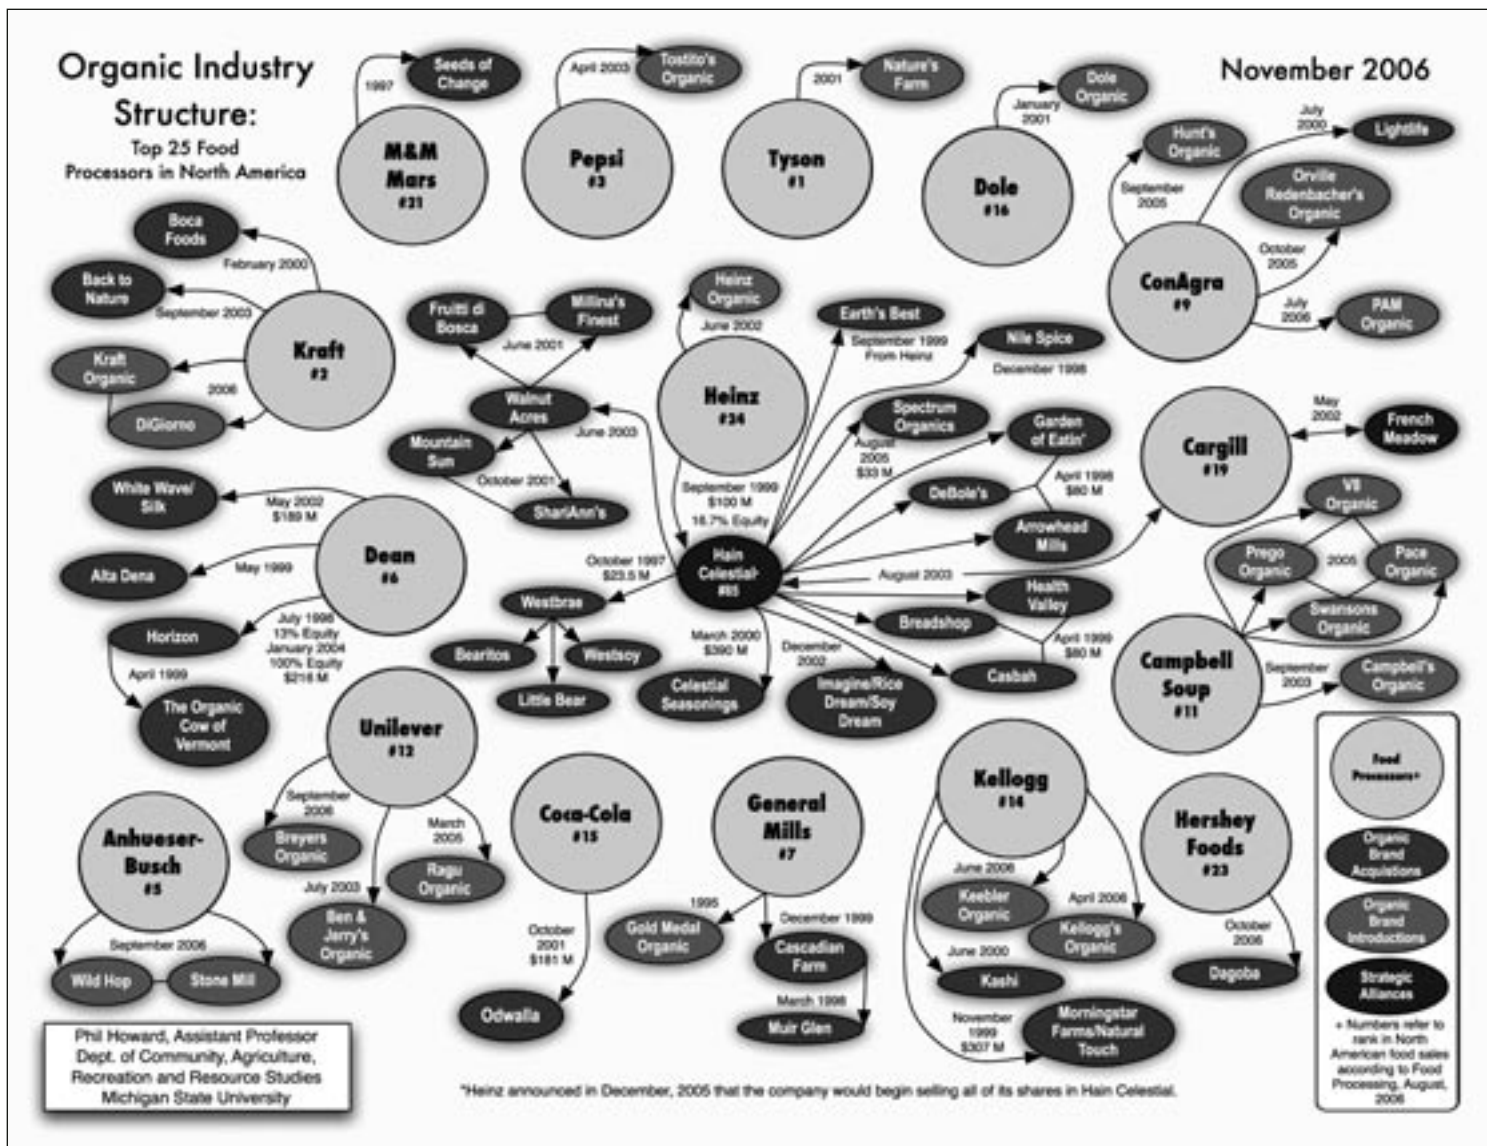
Organic Industry Structure:
Top 25 Food Processors in North America

November 2006

M&M Mars #21
1997
Seeds of Change

Pepsi #3
April 2003
Tostito's Organic

Tyson #1
2001
Nature's Farm

Dole #16
January 2001
Dole Organic

ConAgra #9
September 2005
Hunt's Organic
July 2000
Lightlife
Orville Redenbacher's Organic
October 2005
July 2006
PAM Organic

Kraft #2
February 2000
Boca Foods
September 2003
Back to Nature
2006
Kraft Organic
DiGiorno

Fruitti di Bosca
Millina's Finest
June 2001
Walnut Acres
Mountain Sun
June 2003
October 2001
ShariAnn's

Heinz #24
Heinz Organic
June 2002
September 1999 $100 M 16.7% Equity

Earth's Best
September 1999 From Heinz
Nile Spice
December 1998
Spectrum Organics
August 2005 $33 M
Garden of Eatin'
April 1998 $80 M
DeBole's
Arrowhead Mills

Cargill #19
May 2002
French Meadow

Dean #6
May 2002 $189 M
White Wave/ Silk
May 1999
Alta Dena
Horizon
July 1998 13% Equity January 2004 100% Equity $216 M
April 1999
The Organic Cow of Vermont

Hain Celestial* #65
October 1997 $23.5 M
Westbrae
Bearitos
Westsoy
Little Bear
March 2000 $390 M
Celestial Seasonings
December 2002
Imagine/Rice Dream/Soy Dream
August 2003
Health Valley
Breadshop
April 1999 $80 M
Casbah

Campbell Soup #11
V8 Organic
Prego Organic
2005
Pace Organic
Swansons Organic
September 2003
Campbell's Organic

Unilever #12
September 2006
Breyers Organic
March 2005
Ragu Organic
July 2003
Ben & Jerry's Organic

Anhueser-Busch #5
September 2006
Wild Hop
Stone Mill

Coca-Cola #15
October 2001 $181 M
Odwalla

General Mills #7
1995
Gold Medal Organic
December 1999
Cascadian Farm
March 1998
Muir Glen

Kellogg #14
June 2006
Keebler Organic
April 2006
Kellogg's Organic
June 2000
Kashi
November 1999 $307 M
Morningstar Farms/Natural Touch

Hershey Foods #23
October 2006
Dagoba

Food Processors+
Organic Brand Acquistions
Organic Brand Introductions
Strategic Alliances
+ Numbers refer to rank in North American food sales according to Food Processing, August, 2006

Phil Howard, Assistant Professor
Dept. of Community, Agriculture, Recreation and Resource Studies
Michigan State University

*Heinz announced in December, 2005 that the company would begin selling all of its shares in Hain Celestial.